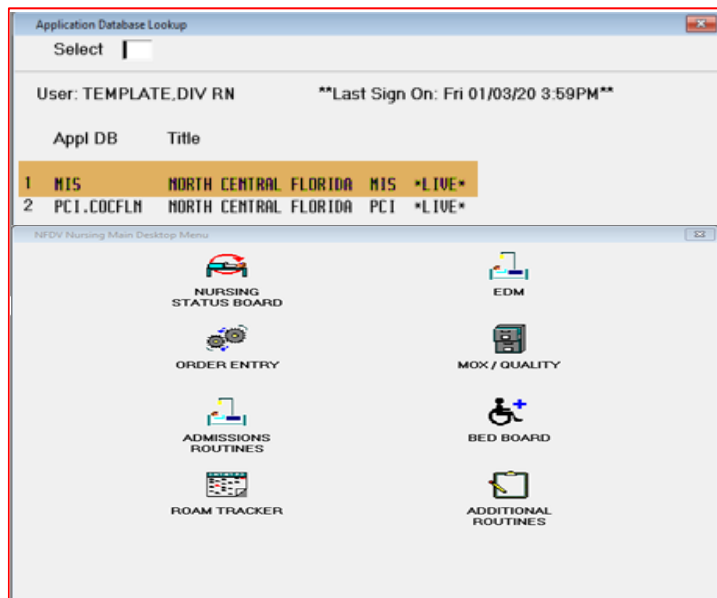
Application Database Lookup

Select

User: TEMPLATE,DIV RN **Last Sign On: Fri 01/03/20 3:59PM**

Appl DB Title

| | Appl DB | Title |
|---|---|---|
| 1 | MIS | NORTH CENTRAL FLORIDA MIS *LIVE* |
| 2 | PCI.COCFLN | NORTH CENTRAL FLORIDA PCI *LIVE* |

NFDV Nursing Main Desktop Menu

NURSING STATUS BOARD

EDM

ORDER ENTRY

MOX / QUALITY

ADMISSIONS ROUTINES

BED BOARD

ROAM TRACKER

ADDITIONAL ROUTINES